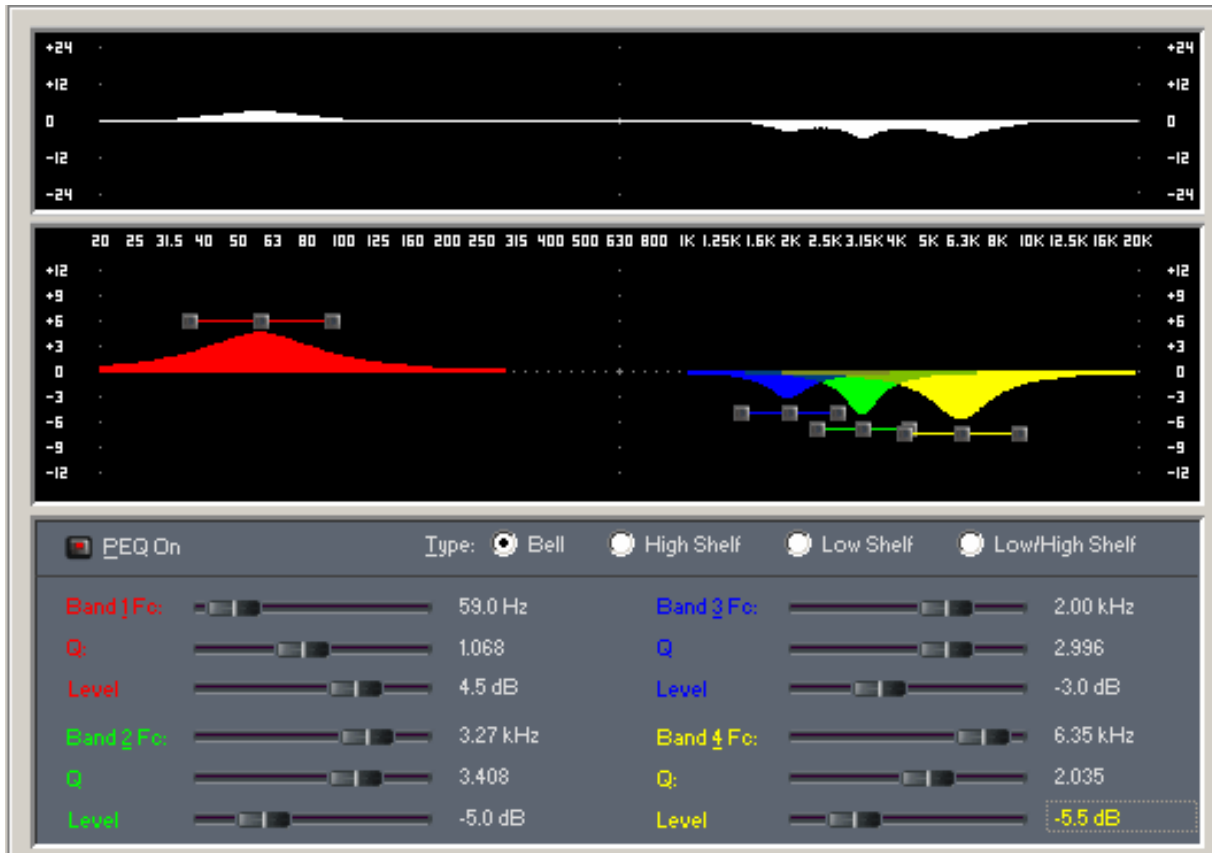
+24
+12
0
-12
-24

+24
+12
0
-12
-24

20 25 31.5 40 50 63 80 100 125 160 200 250 315 400 500 630 800 1K 1.25K 1.6K 2K 2.5K 3.15K 4K 5K 6.3K 8K 10K 12.5K 16K 20K

+12
+9
+6
+3
0
-3
-6
-9
-12

+12
+9
+6
+3
0
-3
-6
-9
-12

PEQ On

Type: Bell High Shelf Low Shelf Low/High Shelf

| Band 1 Fc: | 59.0 Hz | Band 3 Fc: | 2.00 kHz |
|---|---|---|---|
| Q: | 1.068 | Q | 2.996 |
| Level | 4.5 dB | Level | -3.0 dB |
| Band 2 Fc: | 3.27 kHz | Band 4 Fc: | 6.35 kHz |
| Q | 3.408 | Q: | 2.035 |
| Level | -5.0 dB | Level | -5.5 dB |